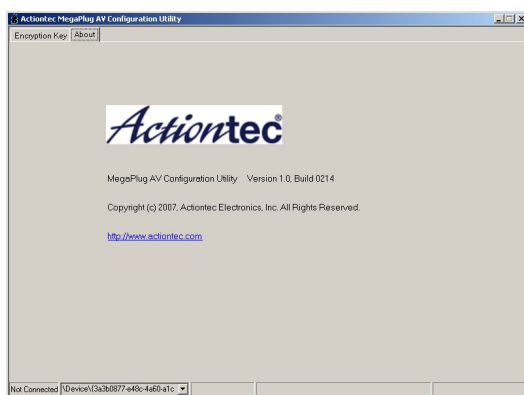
Actiontec MegaPlug AV Configuration Utility

Encryption Key | About

Actiontec®

MegaPlug AV Configuration Utility Version 1.0, Build 0214

Copyright (c) 2007, Actiontec Electronics, Inc. All Rights Reserved.

http://www.actiontec.com

Not Connected | \Device\{3a3b0877-e48c-4a60-a1c